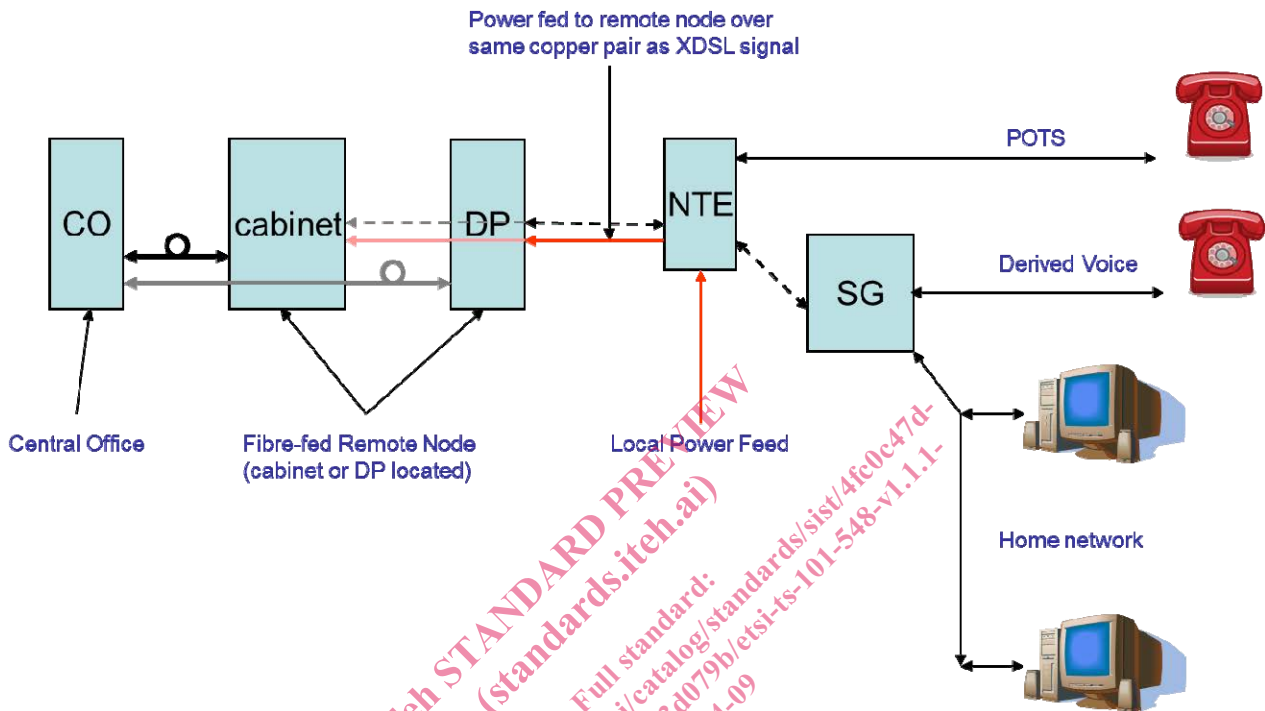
Power fed to remote node over same copper pair as XDSL signal

CO

cabinet

DP

NTE

POTS

SG

Derived Voice

Central Office

Fibre-fed Remote Node (cabinet or DP located)

Local Power Feed

Home network

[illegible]eh STANDARD PREVIEW (standards.iteh.ai)

Full standard: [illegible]i/catalog/standards/sist/4fc0c47d-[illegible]2d079b/etsi-ts-101-548-v1.1.1-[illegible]1-09